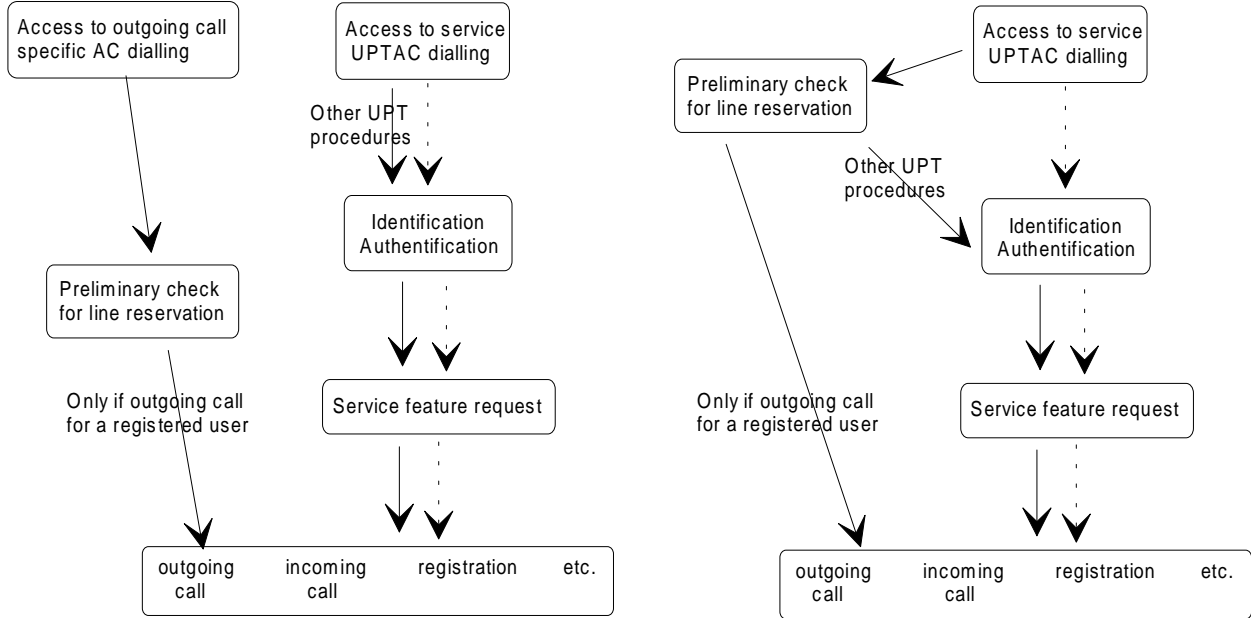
Access to outgoing call specific AC dialling

Access to service UPTAC dialling

Other UPT procedures

Identification Authentification

Preliminary check for line reservation

Service feature request

Only if outgoing call for a registered user

outgoing call    incoming call    registration    etc.

Access to service UPTAC dialling

Preliminary check for line reservation

Other UPT procedures

Identification Authentification

Service feature request

Only if outgoing call for a registered user

outgoing call    incoming call    registration    etc.